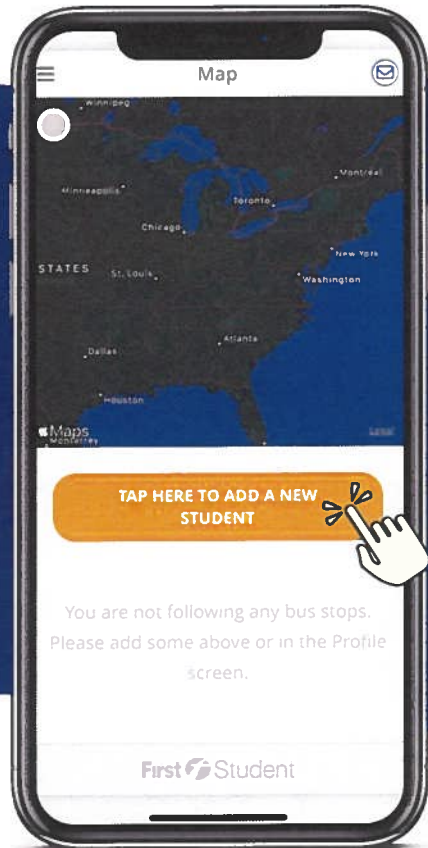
Map

Winnipeg

Minneapolis

Montreal

Toronto

Chicago

New York

STATES

St. Louis

Washington

Atlanta

Dallas

Houston

Maps
Monterrey

Legal

TAP HERE TO ADD A NEW STUDENT

You are not following any bus stops. Please add some above or in the Profile screen.

First Student